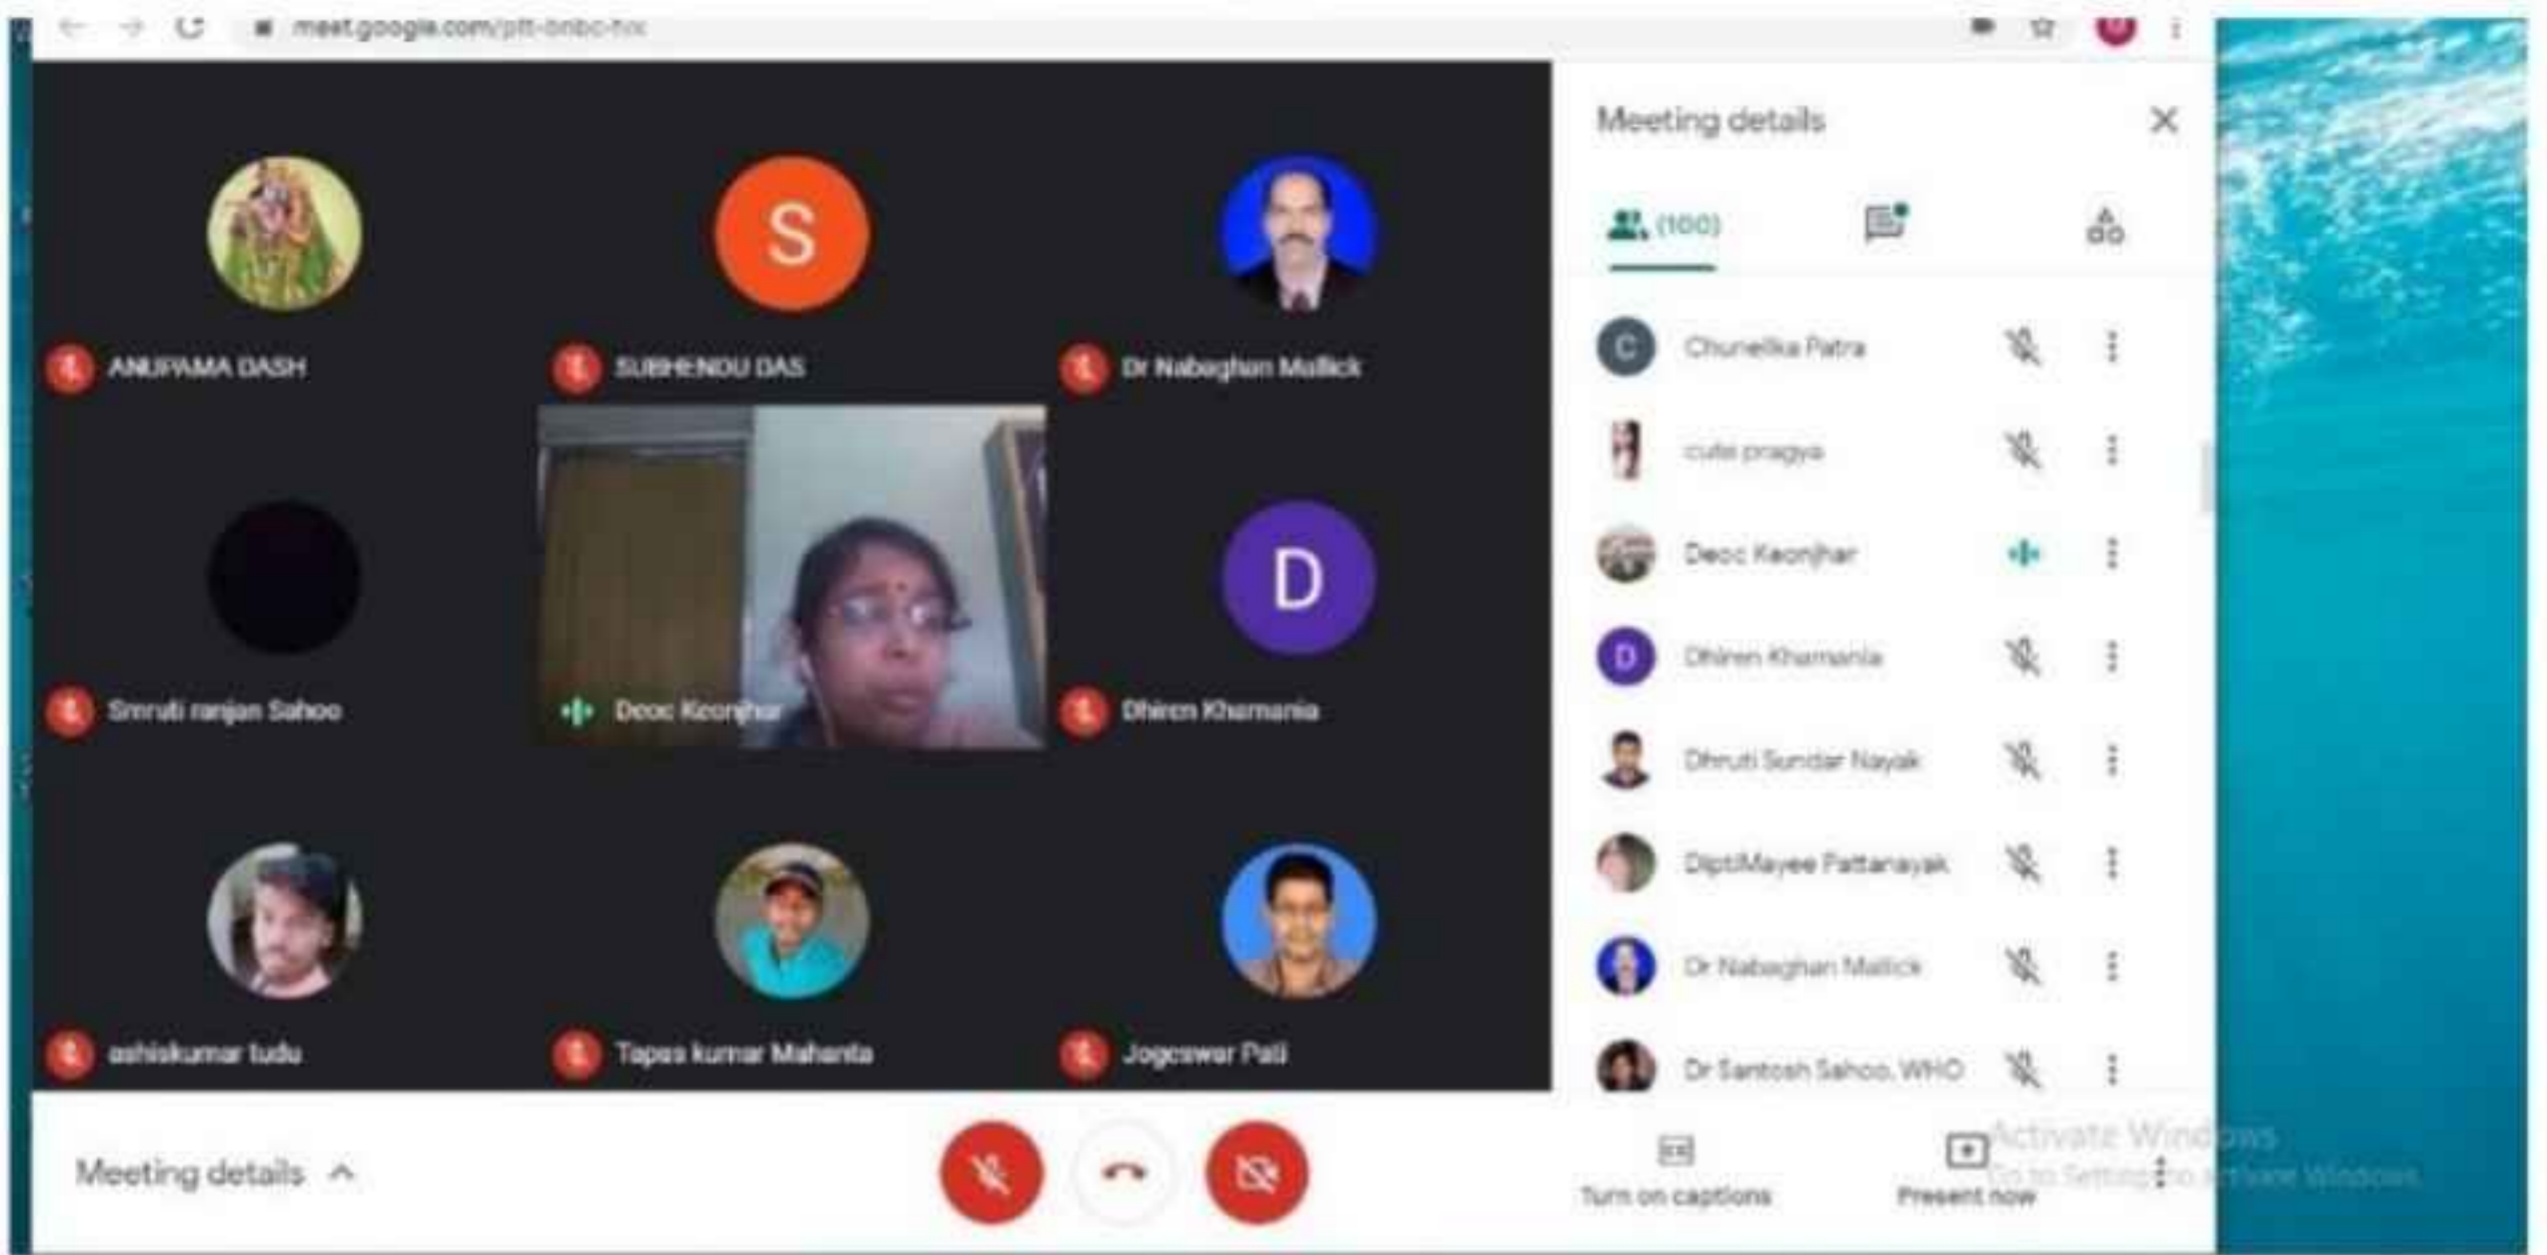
meet.google.com/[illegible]

S

ANUPAMA DASH

SUBHENDU DAS

Dr Nabaghan Mallick

D

Smruti ranjan Sahoo

Deoc Keonjhar

Dhiren Khamania

ashiskumar tudu

Tapas kumar Mahanta

Jogeswar Pati

Meeting details

(100)

C Chunelika Patra

cute pragya

Deoc Keonjhar

D Dhiren Khamania

Dhruti Sundar Nayak

DiptiMayee Pattanayak

Dr Nabaghan Mallick

Dr Santosh Sahoo, WHO

Meeting details

Turn on captions

Present now

Activate Windows
Go to Settings to activate Windows.